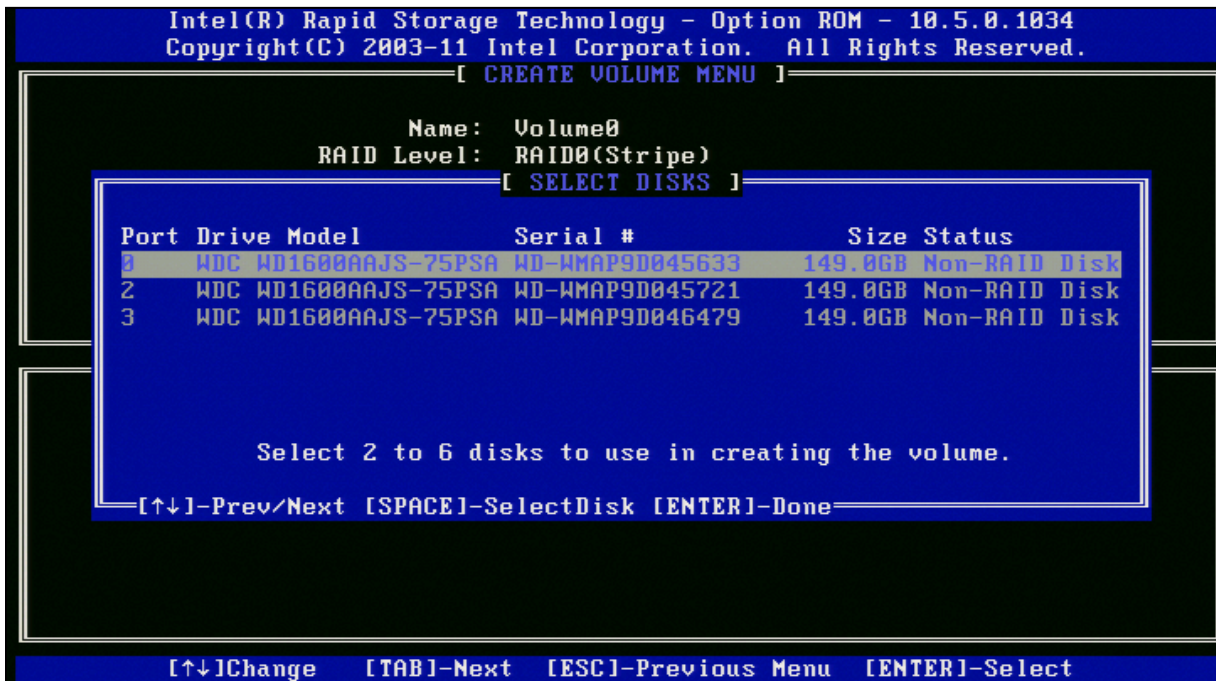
Intel(R) Rapid Storage Technology - Option ROM - 10.5.0.1034
Copyright(C) 2003-11 Intel Corporation. All Rights Reserved.

[ CREATE VOLUME MENU ]

Name: Volume0
RAID Level: RAID0(Stripe)

[ SELECT DISKS ]

| Port | Drive Model | Serial # | Size | Status |
|---|---|---|---|---|
| 0 | WDC WD1600AAJS-75PSA | WD-WMAP9D045633 | 149.0GB | Non-RAID Disk |
| 2 | WDC WD1600AAJS-75PSA | WD-WMAP9D045721 | 149.0GB | Non-RAID Disk |
| 3 | WDC WD1600AAJS-75PSA | WD-WMAP9D046479 | 149.0GB | Non-RAID Disk |

Select 2 to 6 disks to use in creating the volume.

[↑↓]-Prev/Next [SPACE]-SelectDisk [ENTER]-Done

[↑↓]Change [TAB]-Next [ESC]-Previous Menu [ENTER]-Select